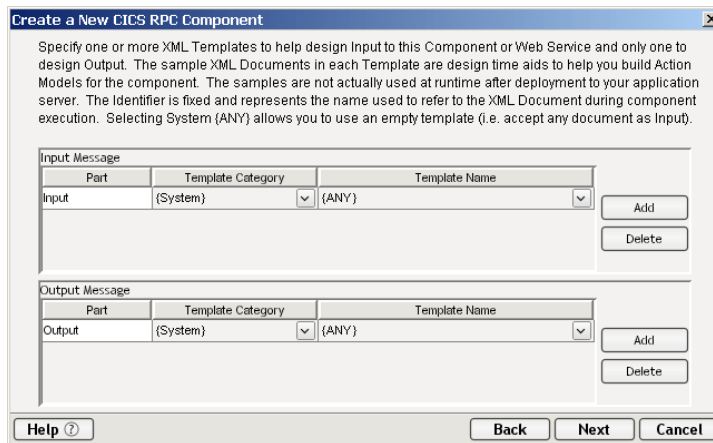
Create a New CICS RPC Component

Specify one or more XML Templates to help design Input to this Component or Web Service and only one to design Output. The sample XML Documents in each Template are design time aids to help you build Action Models for the component. The samples are not actually used at runtime after deployment to your application server. The Identifier is fixed and represents the name used to refer to the XML Document during component execution. Selecting System {ANY} allows you to use an empty template (i.e. accept any document as Input).

Input Message

| Part | Template Category | Template Name |
|---|---|---|
| Input | {System} | {ANY} |

Add

Delete

Output Message

| Part | Template Category | Template Name |
|---|---|---|
| Output | {System} | {ANY} |

Add

Delete

Help

Back

Next

Cancel